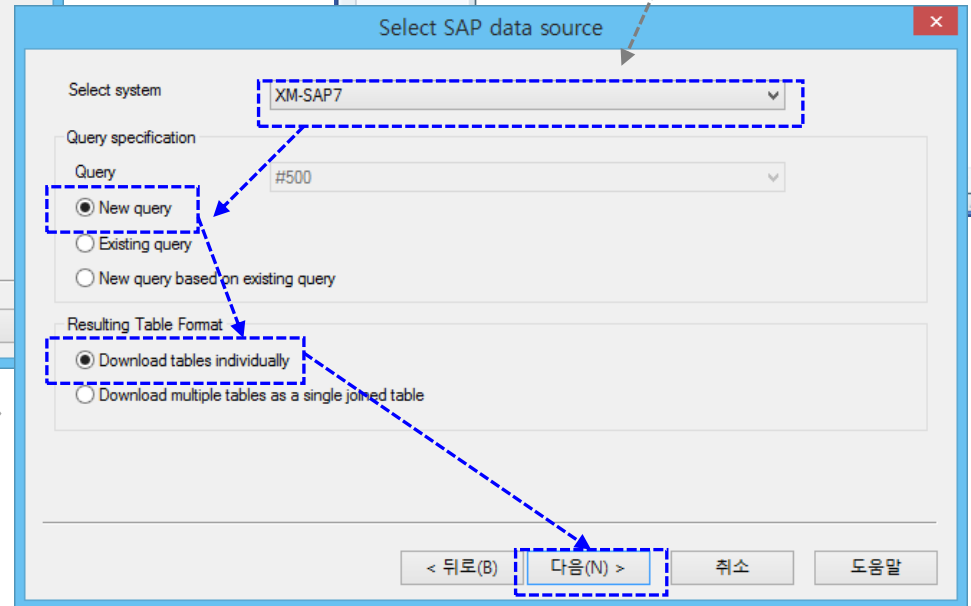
Select SAP data source

Select system
XM-SAP7

Query specification
Query
#500
New query
Existing query
New query based on existing query

Resulting Table Format
Download tables individually
Download multiple tables as a single joined table

< 뒤로(B)
다음(N) >
취소
도움말